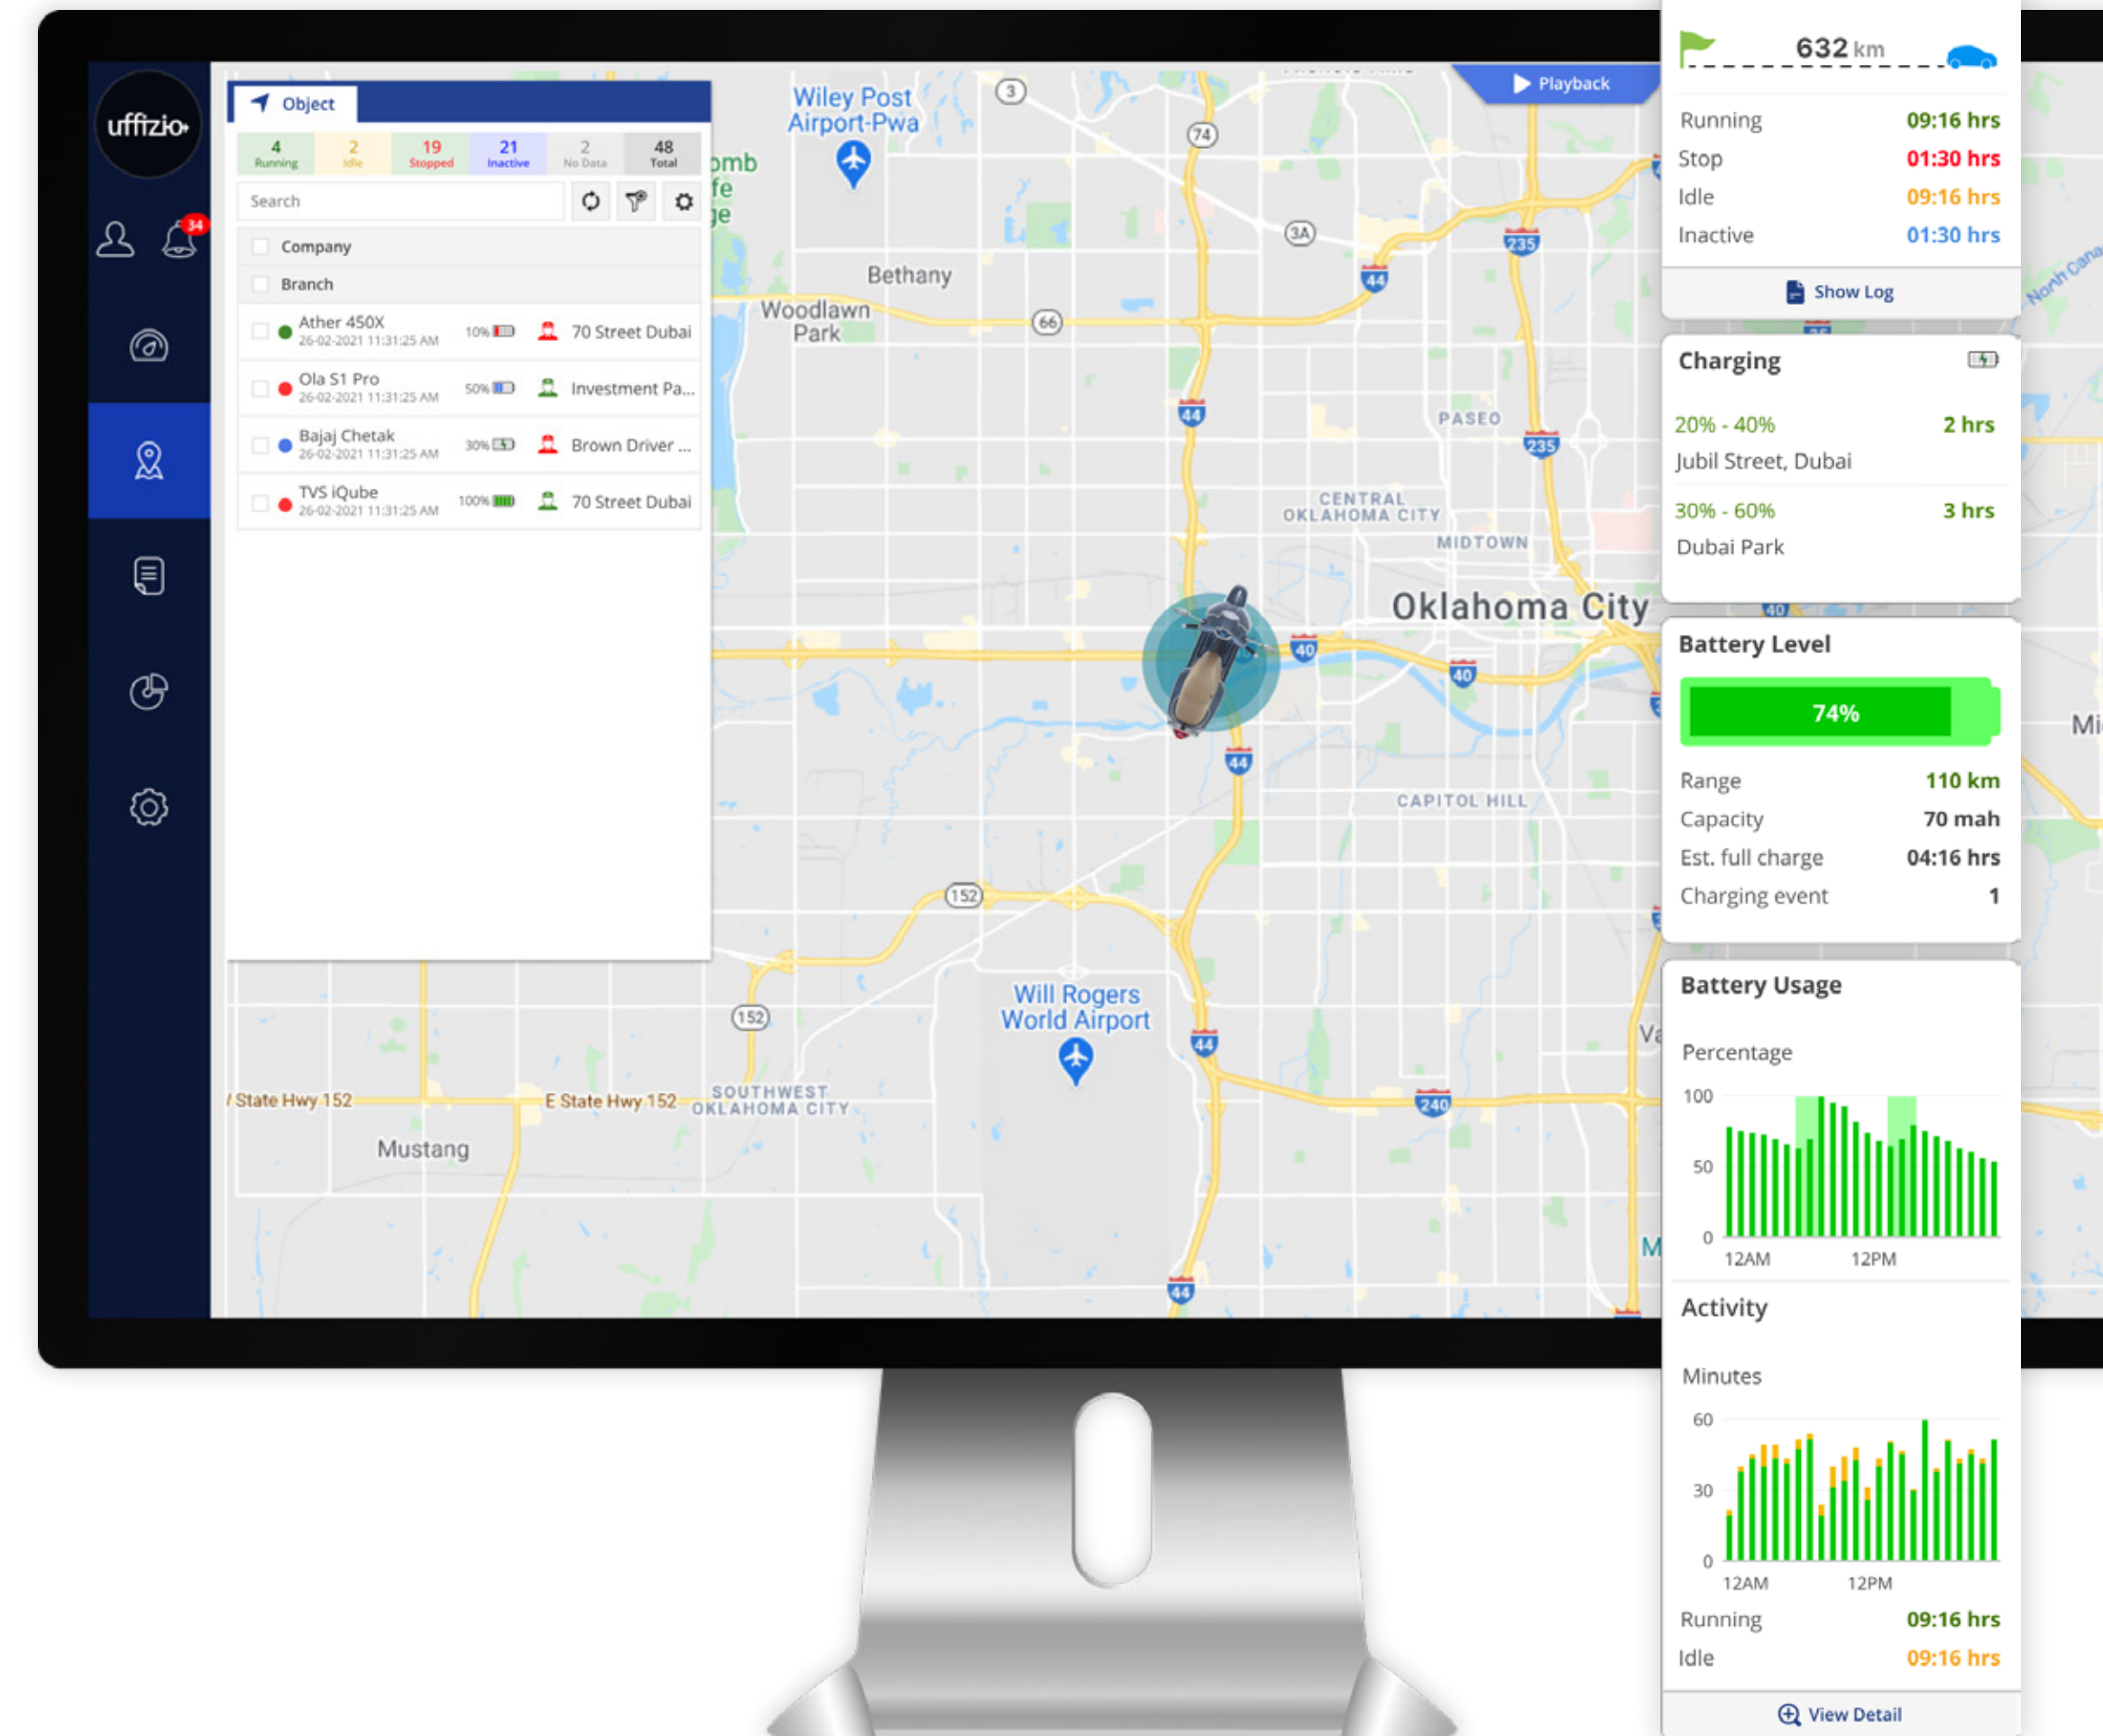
uffizio

34

Object

| 4 Running | 2 Idle | 19 Stopped | 21 Inactive | 2 No Data | 48 Total |
|---|---|---|---|---|---|

Search

Company

Branch

Ather 450X 26-02-2021 11:31:25 AM 10% 70 Street Dubai

Ola S1 Pro 26-02-2021 11:31:25 AM 50% Investment Pa...

Bajaj Chetak 26-02-2021 11:31:25 AM 30% Brown Driver ...

TVS iQube 26-02-2021 11:31:25 AM 100% 70 Street Dubai

Playback

Wiley Post Airport-Pwa

Bethany

Woodlawn Park

PASEO

CENTRAL OKLAHOMA CITY

MIDTOWN

Oklahoma City

CAPITOL HILL

Will Rogers World Airport

State Hwy 152

E State Hwy 152

SOUTHWEST OKLAHOMA CITY

Mustang

632 km

Running 09:16 hrs
Stop 01:30 hrs
Idle 09:16 hrs
Inactive 01:30 hrs

Show Log

Charging

20% - 40% 2 hrs
Jubil Street, Dubai

30% - 60% 3 hrs
Dubai Park

Battery Level

74%

Range 110 km
Capacity 70 mah
Est. full charge 04:16 hrs
Charging event 1

Battery Usage

Percentage

100
50
0
12AM 12PM

Activity

Minutes

60
30
0
12AM 12PM

Running 09:16 hrs
Idle 09:16 hrs

View Detail